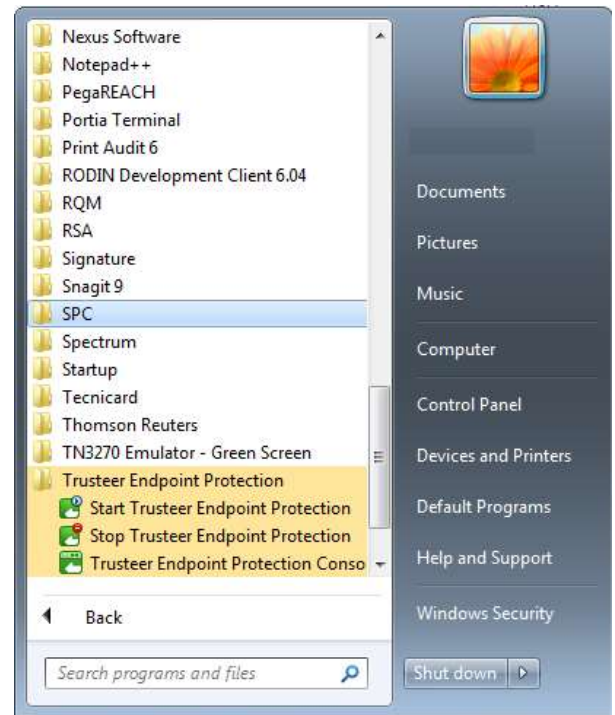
Nexus Software
Notepad++
PegaREACH
Portia Terminal
Print Audit 6
RODIN Development Client 6.04
RQM
RSA
Signature
Snagit 9
SPC
Spectrum
Startup
Tecnicard
Thomson Reuters
TN3270 Emulator - Green Screen
Trusteer Endpoint Protection
Start Trusteer Endpoint Protection
Stop Trusteer Endpoint Protection
Trusteer Endpoint Protection Conso

Back

Search programs and files

Documents
Pictures
Music
Computer
Control Panel
Devices and Printers
Default Programs
Help and Support
Windows Security

Shut down